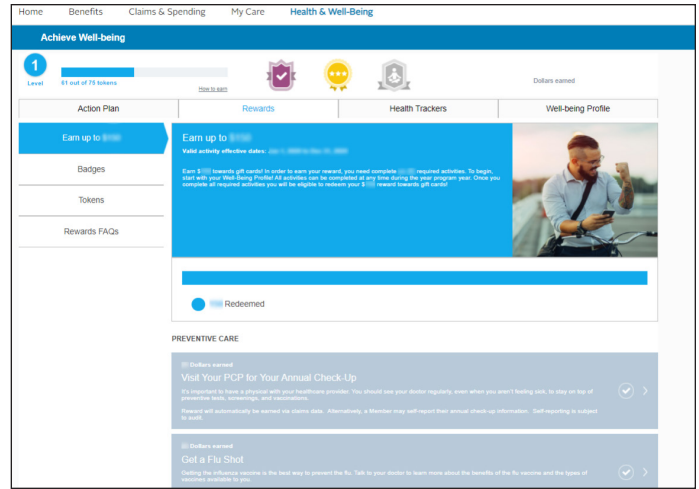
Home Benefits Claims & Spending My Care Health & Well-Being

Achieve Well-being

1
Level

61 out of 75 tokens

How to earn

Dollars earned

Action Plan | Rewards | Health Trackers | Well-being Profile

Earn up to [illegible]

Badges

Tokens

Rewards FAQs

Earn up to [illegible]

Valid activity effective dates: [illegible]

Earn $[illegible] towards gift cards! In order to earn your reward, you need complete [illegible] required activities. To begin, start with your Well-Being Profile! All activities can be completed at any time during the year program year. Once you complete all required activities you will be eligible to redeem your $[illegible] reward towards gift cards!

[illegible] Redeemed

PREVENTIVE CARE

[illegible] Dollars earned

Visit Your PCP for Your Annual Check-Up

It's important to have a physical with your healthcare provider. You should see your doctor regularly, even when you aren't feeling sick, to stay on top of preventive tests, screenings, and vaccinations.

Reward will automatically be earned via claims data. Alternatively, a Member may self-report their annual check-up information. Self-reporting is subject to audit.

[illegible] Dollars earned

Get a Flu Shot

Getting the influenza vaccine is the best way to prevent the flu. Talk to your doctor to learn more about the benefits of the flu vaccine and the types of vaccines available to you.